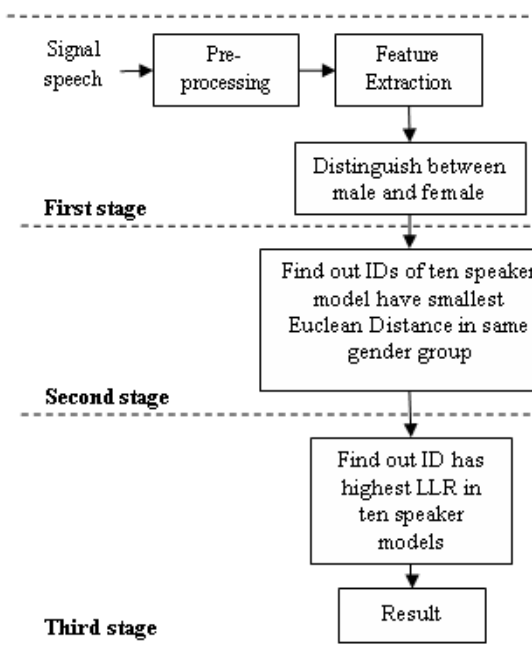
Signal speech

Pre-processing

Feature Extraction

Distinguish between male and female

First stage

Find out IDs of ten speaker model have smallest Euclean Distance in same gender group

Second stage

Find out ID has highest LLR in ten speaker models

Result

Third stage